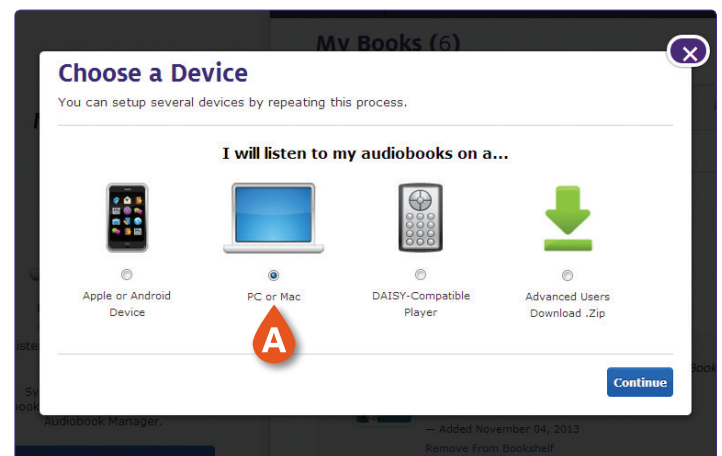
My Books (6)

Choose a Device

You can setup several devices by repeating this process.

I will listen to my audiobooks on a...

Apple or Android Device

PC or Mac

DAISY-Compatible Player

Advanced Users Download .Zip

A

Continue

Audiobook Manager.

— Added November 04, 2013

Remove From Bookshelf